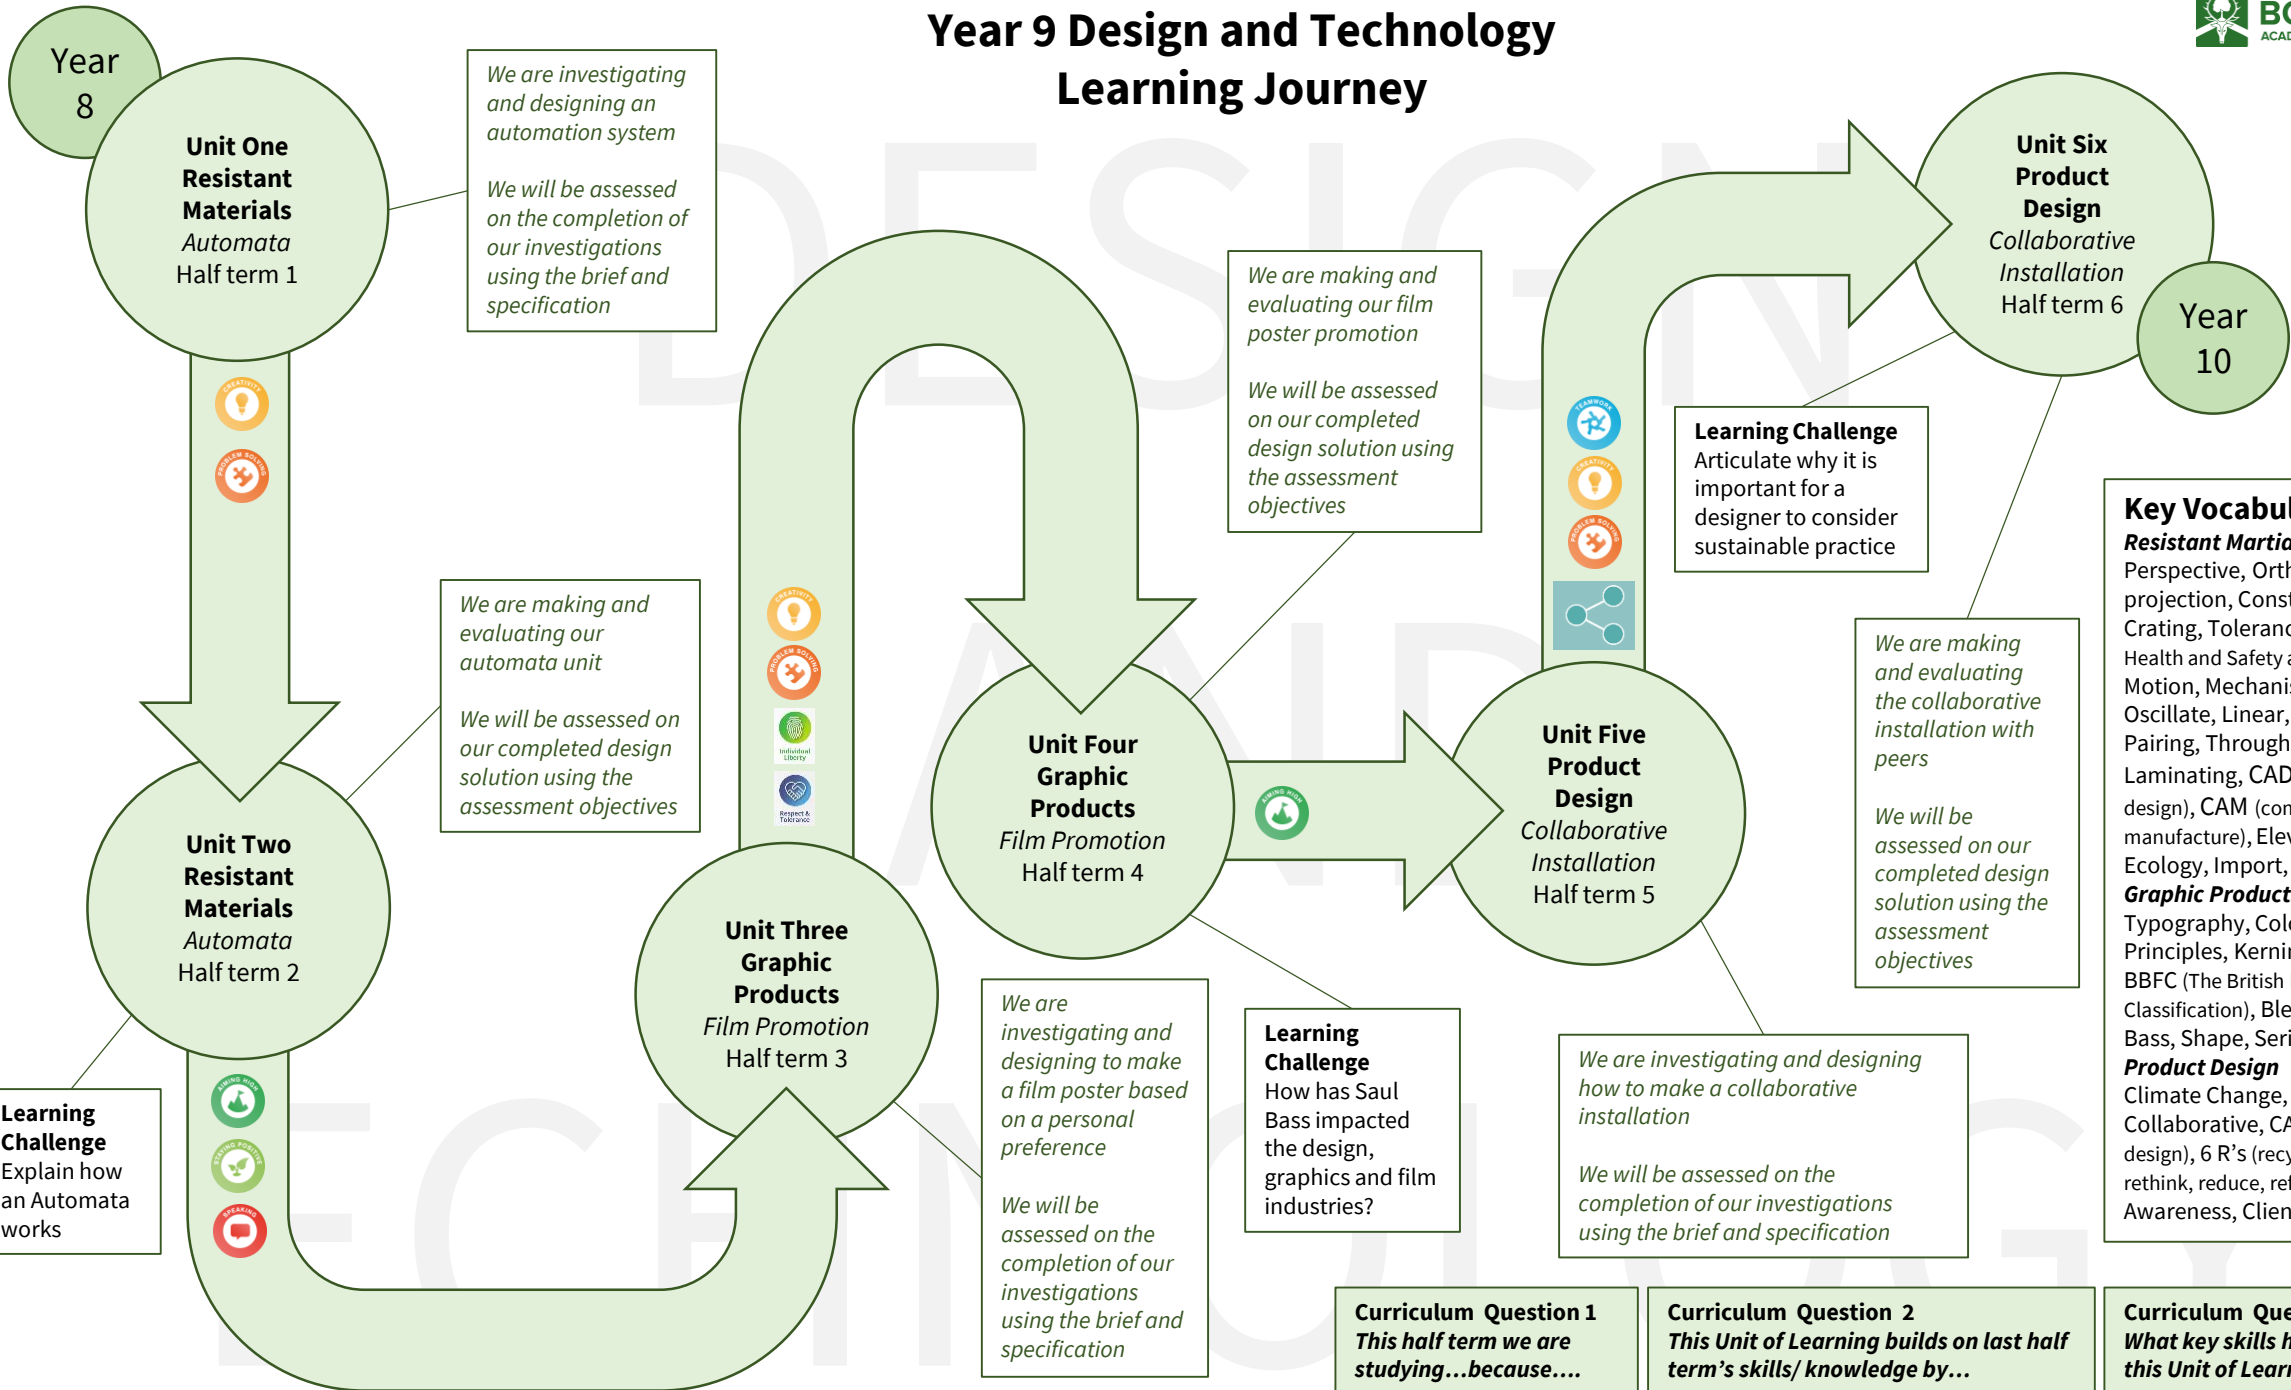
Year 9 Design and Technology Learning Journey

BO ACAD

Year 8

Unit One Resistant Materials Automata Half term 1

We are investigating and designing an automation system

We will be assessed on the completion of our investigations using the brief and specification

We are making and evaluating our automata unit

We will be assessed on our completed design solution using the assessment objectives

Unit Two Resistant Materials Automata Half term 2

Learning Challenge Explain how an Automata works

Unit Three Graphic Products Film Promotion Half term 3

We are investigating and designing to make a film poster based on a personal preference

We will be assessed on the completion of our investigations using the brief and specification

Unit Four Graphic Products Film Promotion Half term 4

We are making and evaluating our film poster promotion

We will be assessed on our completed design solution using the assessment objectives

Learning Challenge How has Saul Bass impacted the design, graphics and film industries?

Unit Five Product Design Collaborative Installation Half term 5

We are investigating and designing how to make a collaborative installation

We will be assessed on the completion of our investigations using the brief and specification

Learning Challenge Articulate why it is important for a designer to consider sustainable practice

Unit Six Product Design Collaborative Installation Half term 6

Year 10

We are making and evaluating the collaborative installation with peers

We will be assessed on our completed design solution using the assessment objectives

Key Vocabu
Resistant Martia
Perspective, Orth
projection, Const
Crating, Toleranc
Health and Safety
Motion, Mechani
Oscillate, Linear,
Pairing, Through
Laminating, CAD
design), CAM (con
manufacture), Ele
Ecology, Import,
Graphic Product
Typography, Colo
Principles, Kernin
BBFC (The British
Classification), Ble
Bass, Shape, Seri
Product Design
Climate Change,
Collaborative, CA
design), 6 R's (rec
rethink, reduce, ref
Awareness, Clien

Curriculum Question 1
This half term we are studying...because....

Curriculum Question 2
This Unit of Learning builds on last half term's skills/ knowledge by...

Curriculum Que
What key skills h
this Unit of Lear